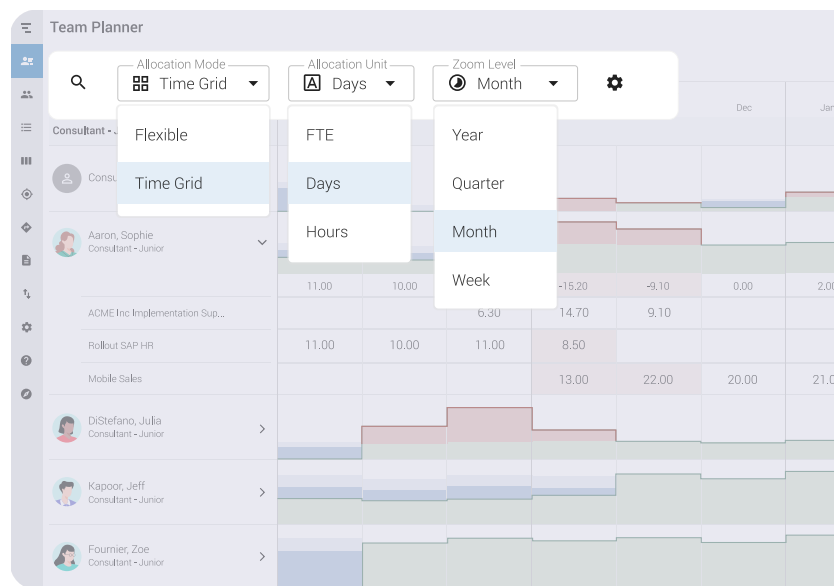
Team Planner

Allocation Mode
Time Grid

Allocation Unit
Days

Zoom Level
Month

Flexible
Time Grid

FTE
Days
Hours

Year
Quarter
Month
Week

Dec
Jan

Consultant - J

Consu

Aaron, Sophie
Consultant - Junior

| 11.00 | 10.00 | | -15.20 | -9.10 | 0.00 | 2.00 |
|---|---|---|---|---|---|---|

ACME Inc Implementation Sup...
6.30 14.70 9.10

Rollout SAP HR
11.00 10.00 11.00 8.50

Mobile Sales
13.00 22.00 20.00 21.0

DiStefano, Julia
Consultant - Junior

Kapoor, Jeff
Consultant - Junior

Fournier, Zoe
Consultant - Junior